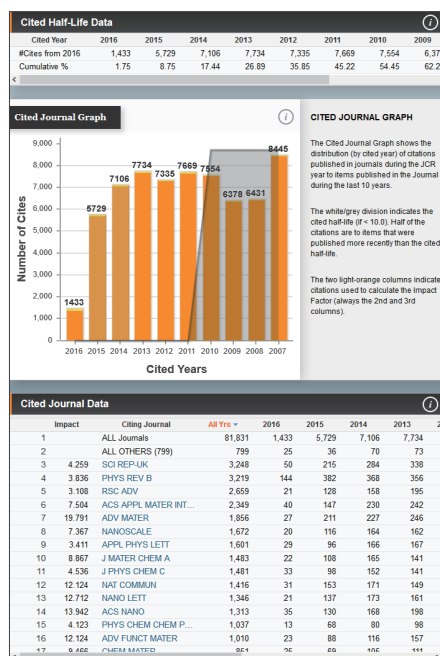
Cited Half-Life Data

| Cited Year | 2016 | 2015 | 2014 | 2013 | 2012 | 2011 | 2010 | 2009 |
|---|---|---|---|---|---|---|---|---|
| #Cites from 2016 | 1,433 | 5,729 | 7,106 | 7,734 | 7,335 | 7,669 | 7,554 | 6,37 |
| Cumulative % | 1.75 | 8.75 | 17.44 | 26.89 | 35.85 | 45.22 | 54.45 | 62.2 |

Cited Journal Graph

Number of Cites
9,000
8,000
7,000
6,000
5,000
4,000
3,000
2,000
1,000
0

1433 5729 7106 7734 7335 7669 7554 6378 6431 8445

2016 2015 2014 2013 2012 2011 2010 2009 2008 2007

Cited Years

CITED JOURNAL GRAPH

The Cited Journal Graph shows the distribution (by cited year) of citations published in journals during the JCR year to items published in the Journal during the last 10 years.

The white/grey division indicates the cited half-life (if < 10.0). Half of the citations are to items that were published more recently than the cited half-life.

The two light-orange columns indicate citations used to calculate the Impact Factor (always the 2nd and 3rd columns).

Cited Journal Data

| | Impact | Citing Journal | All Yrs | 2016 | 2015 | 2014 | 2013 |
|---|---|---|---|---|---|---|---|
| 1 | | ALL Journals | 81,831 | 1,433 | 5,729 | 7,106 | 7,734 |
| 2 | | ALL OTHERS (799) | 799 | 25 | 36 | 70 | 73 |
| 3 | 4.259 | SCI REP-UK | 3,248 | 50 | 215 | 284 | 338 |
| 4 | 3.836 | PHYS REV B | 3,219 | 144 | 382 | 368 | 356 |
| 5 | 3.108 | RSC ADV | 2,659 | 21 | 128 | 158 | 195 |
| 6 | 7.504 | ACS APPL MATER INT... | 2,349 | 40 | 147 | 230 | 242 |
| 7 | 19.791 | ADV MATER | 1,856 | 27 | 211 | 227 | 246 |
| 8 | 7.367 | NANOSCALE | 1,672 | 20 | 116 | 164 | 162 |
| 9 | 3.411 | APPL PHYS LETT | 1,601 | 29 | 96 | 166 | 167 |
| 10 | 8.867 | J MATER CHEM A | 1,483 | 22 | 108 | 165 | 141 |
| 11 | 4.536 | J PHYS CHEM C | 1,481 | 33 | 98 | 152 | 141 |
| 12 | 12.124 | NAT COMMUN | 1,416 | 31 | 153 | 171 | 149 |
| 13 | 12.712 | NANO LETT | 1,346 | 21 | 137 | 173 | 161 |
| 14 | 13.942 | ACS NANO | 1,313 | 35 | 130 | 168 | 198 |
| 15 | 4.123 | PHYS CHEM CHEM P... | 1,037 | 13 | 68 | 80 | 98 |
| 16 | 12.124 | ADV FUNCT MATER | 1,010 | 23 | 88 | 116 | 157 |
| 17 | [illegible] | CHEM MATER | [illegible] | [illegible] | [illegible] | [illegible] | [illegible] |